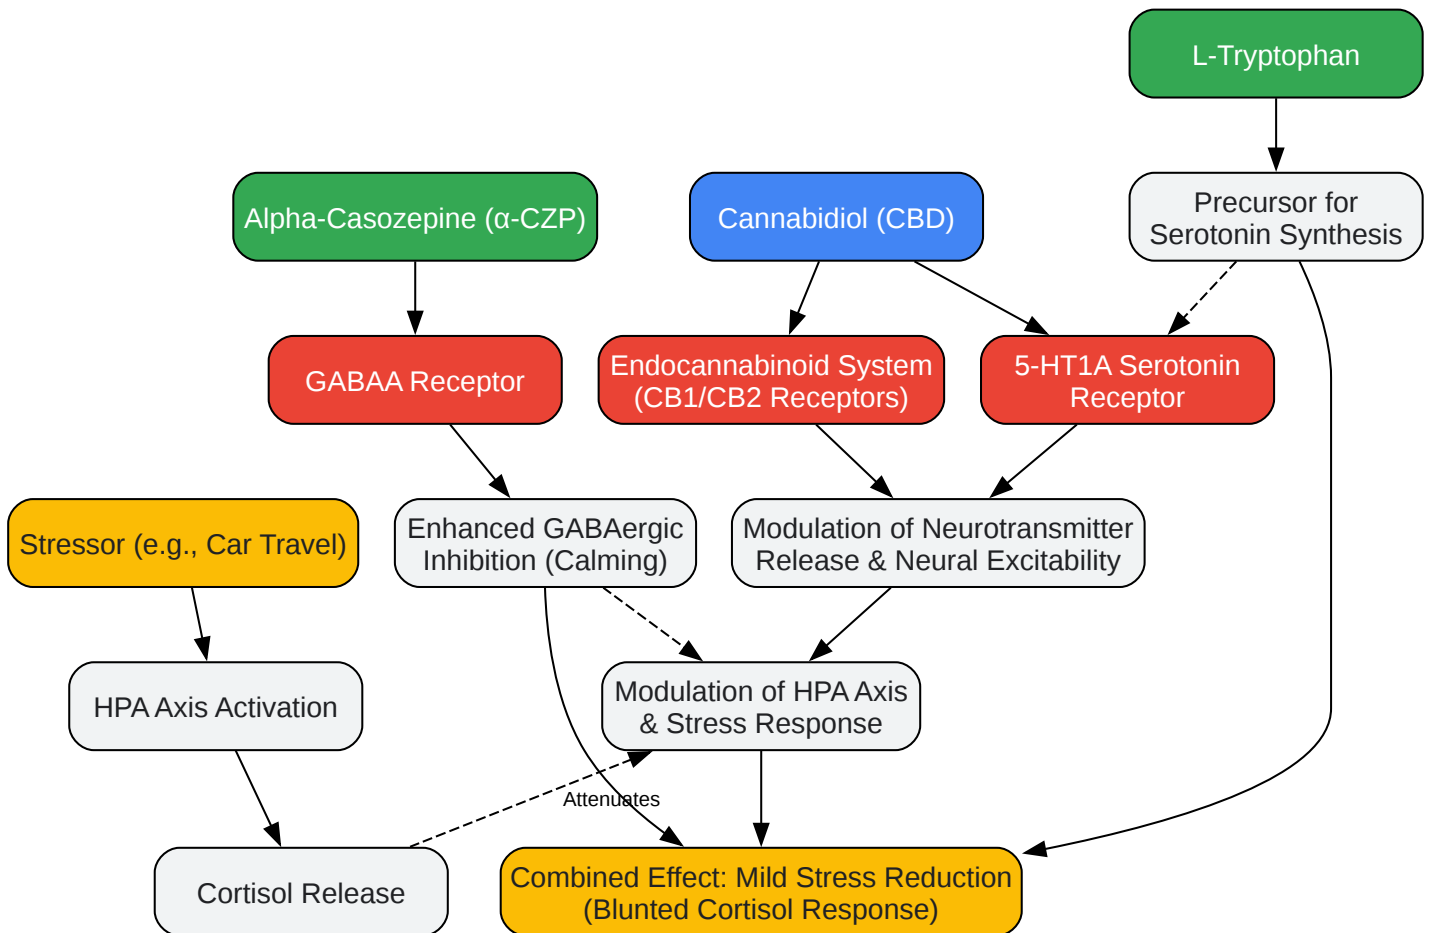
L-Tryptophan

Alpha-Casozepine (α-CZP)

Cannabidiol (CBD)

Precursor for Serotonin Synthesis

GABAA Receptor

Endocannabinoid System (CB1/CB2 Receptors)

5-HT1A Serotonin Receptor

Stressor (e.g., Car Travel)

Enhanced GABAergic Inhibition (Calming)

Modulation of Neurotransmitter Release & Neural Excitability

HPA Axis Activation

Modulation of HPA Axis & Stress Response

Attenuates

Cortisol Release

Combined Effect: Mild Stress Reduction (Blunted Cortisol Response)